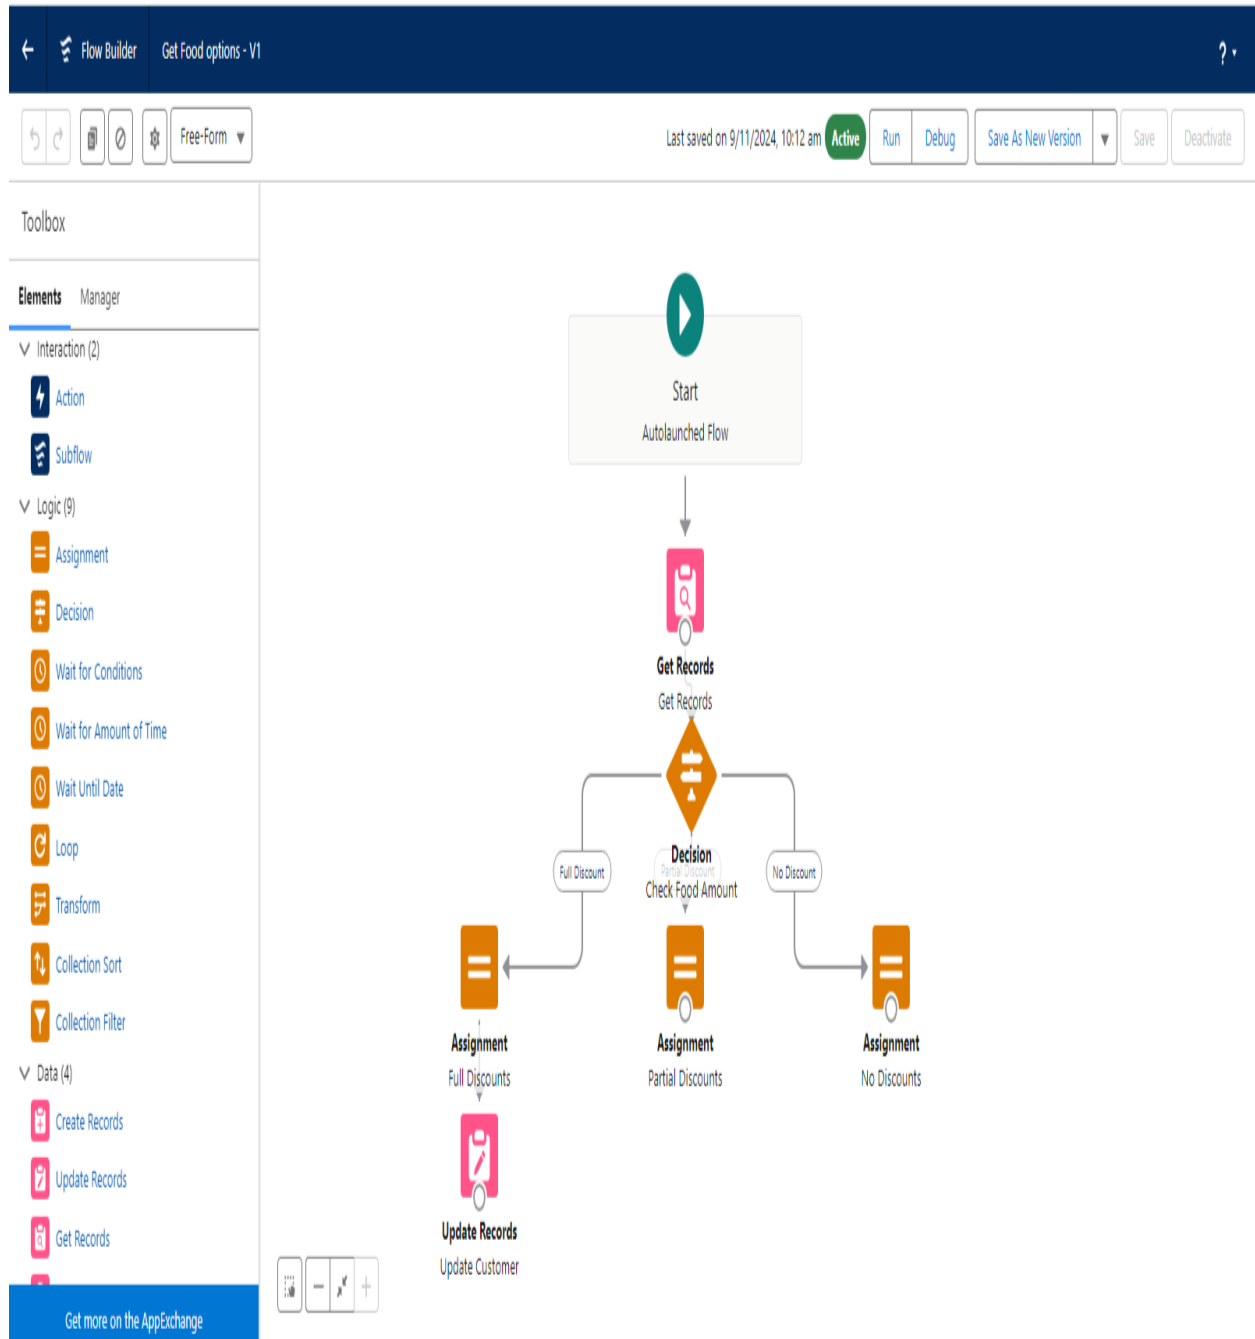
Flow Builder

Get Food options - V1

?

Free-Form

Last saved on 9/11/2024, 10:12 am

Active

Run

Debug

Save As New Version

Save

Deactivate

Toolbox

Elements

Manager

Interaction (2)

Action

Subflow

Logic (9)

Assignment

Decision

Wait for Conditions

Wait for Amount of Time

Wait Until Date

Loop

Transform

Collection Sort

Collection Filter

Data (4)

Create Records

Update Records

Get Records

Get more on the AppExchange

Start

Autolaunched Flow

Get Records

Get Records

Full Discount

Decision

Partial Discount

Check Food Amount

No Discount

Assignment

Full Discounts

Assignment

Partial Discounts

Assignment

No Discounts

Update Records

Update Customer